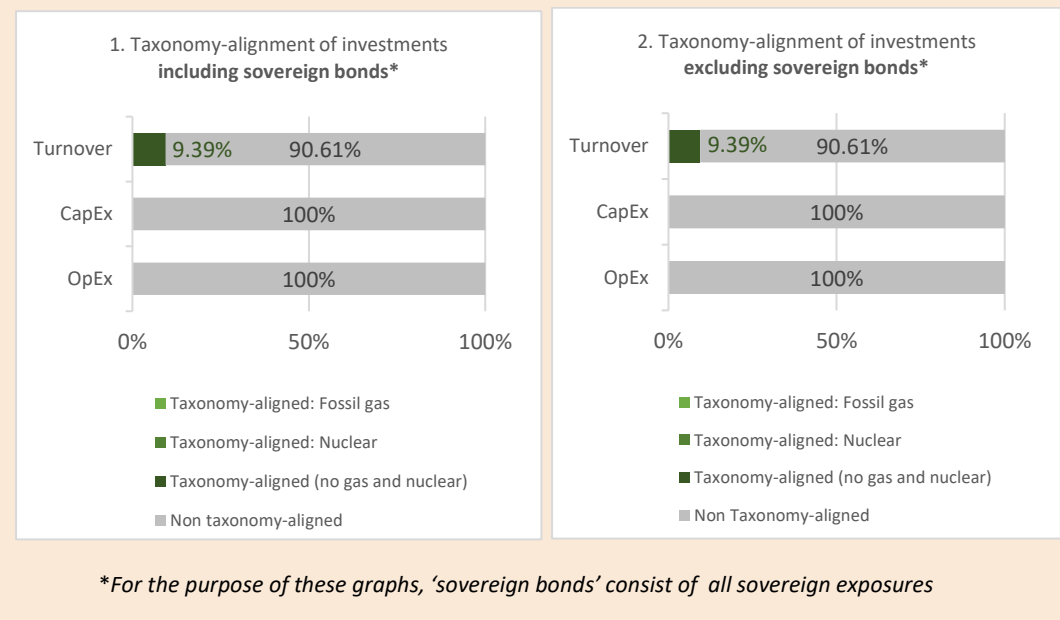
1. Taxonomy-alignment of investments
**including sovereign bonds***

Turnover 9.39% 90.61%

CapEx 100%

OpEx 100%

0% 50% 100%

Taxonomy-aligned: Fossil gas

Taxonomy-aligned: Nuclear

Taxonomy-aligned (no gas and nuclear)

Non taxonomy-aligned

2. Taxonomy-alignment of investments
**excluding sovereign bonds***

Turnover 9.39% 90.61%

CapEx 100%

OpEx 100%

0% 50% 100%

Taxonomy-aligned: Fossil gas

Taxonomy-aligned: Nuclear

Taxonomy-aligned (no gas and nuclear)

Non Taxonomy-aligned

*For the purpose of these graphs, 'sovereign bonds' consist of all sovereign exposures